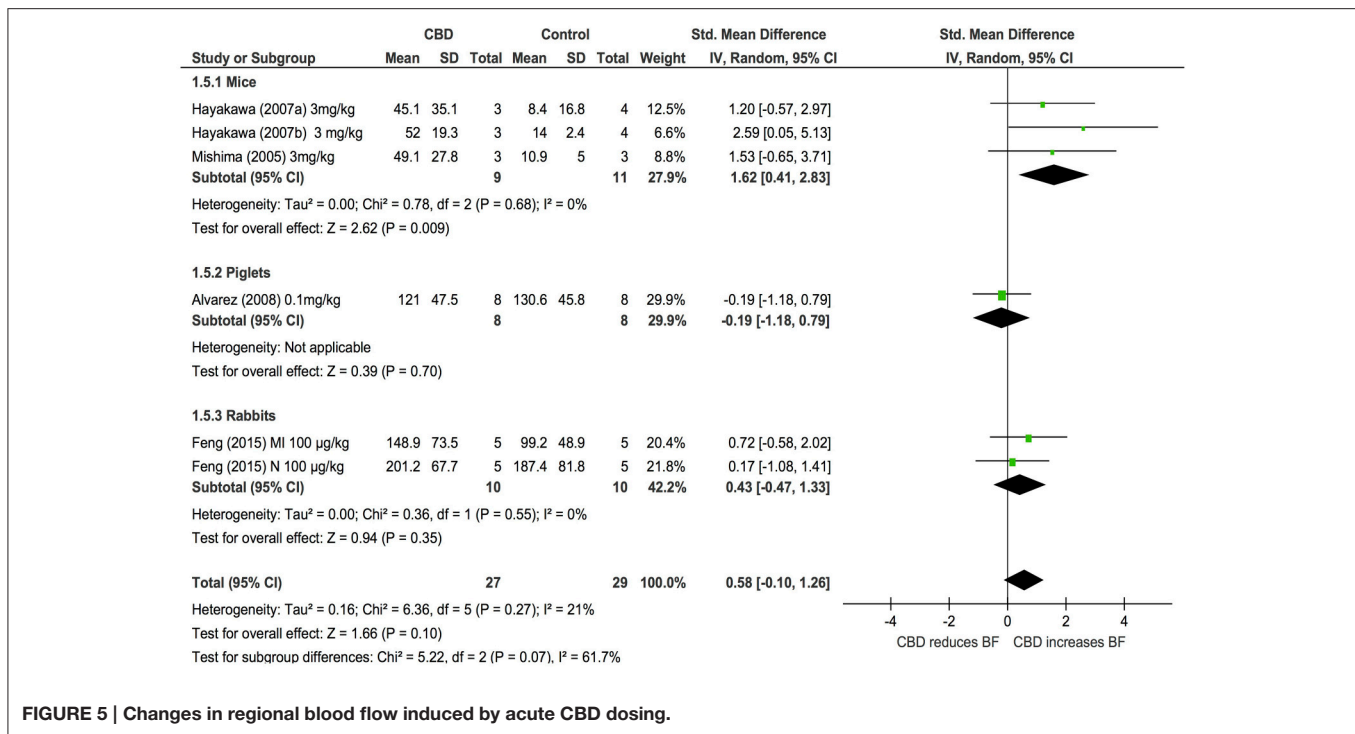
| Study or Subgroup | CBD Mean | CBD SD | CBD Total | Control Mean | Control SD | Control Total | Weight | Std. Mean Difference IV, Random, 95% CI |
|---|---|---|---|---|---|---|---|---|
| **1.5.1 Mice** | | | | | | | | |
| Hayakawa (2007a) 3mg/kg | 45.1 | 35.1 | 3 | 8.4 | 16.8 | 4 | 12.5% | 1.20 [-0.57, 2.97] |
| Hayakawa (2007b) 3 mg/kg | 52 | 19.3 | 3 | 14 | 2.4 | 4 | 6.6% | 2.59 [0.05, 5.13] |
| Mishima (2005) 3mg/kg | 49.1 | 27.8 | 3 | 10.9 | 5 | 3 | 8.8% | 1.53 [-0.65, 3.71] |
| **Subtotal (95% CI)** | | | **9** | | | **11** | **27.9%** | **1.62 [0.41, 2.83]** |

Heterogeneity: Tau² = 0.00; Chi² = 0.78, df = 2 (P = 0.68); I² = 0%
Test for overall effect: Z = 2.62 (P = 0.009)

| Study or Subgroup | CBD Mean | CBD SD | CBD Total | Control Mean | Control SD | Control Total | Weight | Std. Mean Difference IV, Random, 95% CI |
|---|---|---|---|---|---|---|---|---|
| **1.5.2 Piglets** | | | | | | | | |
| Alvarez (2008) 0.1mg/kg | 121 | 47.5 | 8 | 130.6 | 45.8 | 8 | 29.9% | -0.19 [-1.18, 0.79] |
| **Subtotal (95% CI)** | | | **8** | | | **8** | **29.9%** | **-0.19 [-1.18, 0.79]** |

Heterogeneity: Not applicable
Test for overall effect: Z = 0.39 (P = 0.70)

| Study or Subgroup | CBD Mean | CBD SD | CBD Total | Control Mean | Control SD | Control Total | Weight | Std. Mean Difference IV, Random, 95% CI |
|---|---|---|---|---|---|---|---|---|
| **1.5.3 Rabbits** | | | | | | | | |
| Feng (2015) MI 100 µg/kg | 148.9 | 73.5 | 5 | 99.2 | 48.9 | 5 | 20.4% | 0.72 [-0.58, 2.02] |
| Feng (2015) N 100 µg/kg | 201.2 | 67.7 | 5 | 187.4 | 81.8 | 5 | 21.8% | 0.17 [-1.08, 1.41] |
| **Subtotal (95% CI)** | | | **10** | | | **10** | **42.2%** | **0.43 [-0.47, 1.33]** |

Heterogeneity: Tau² = 0.00; Chi² = 0.36, df = 1 (P = 0.55); I² = 0%
Test for overall effect: Z = 0.94 (P = 0.35)

**Total (95% CI)** 27 29 100.0% 0.58 [-0.10, 1.26]
Heterogeneity: Tau² = 0.16; Chi² = 6.36, df = 5 (P = 0.27); I² = 21%
Test for overall effect: Z = 1.66 (P = 0.10)
Test for subgroup differences: Chi² = 5.22, df = 2 (P = 0.07), I² = 61.7%

Std. Mean Difference
IV, Random, 95% CI
-4 -2 0 2 4
CBD reduces BF CBD increases BF

**FIGURE 5 | Changes in regional blood flow induced by acute CBD dosing.**